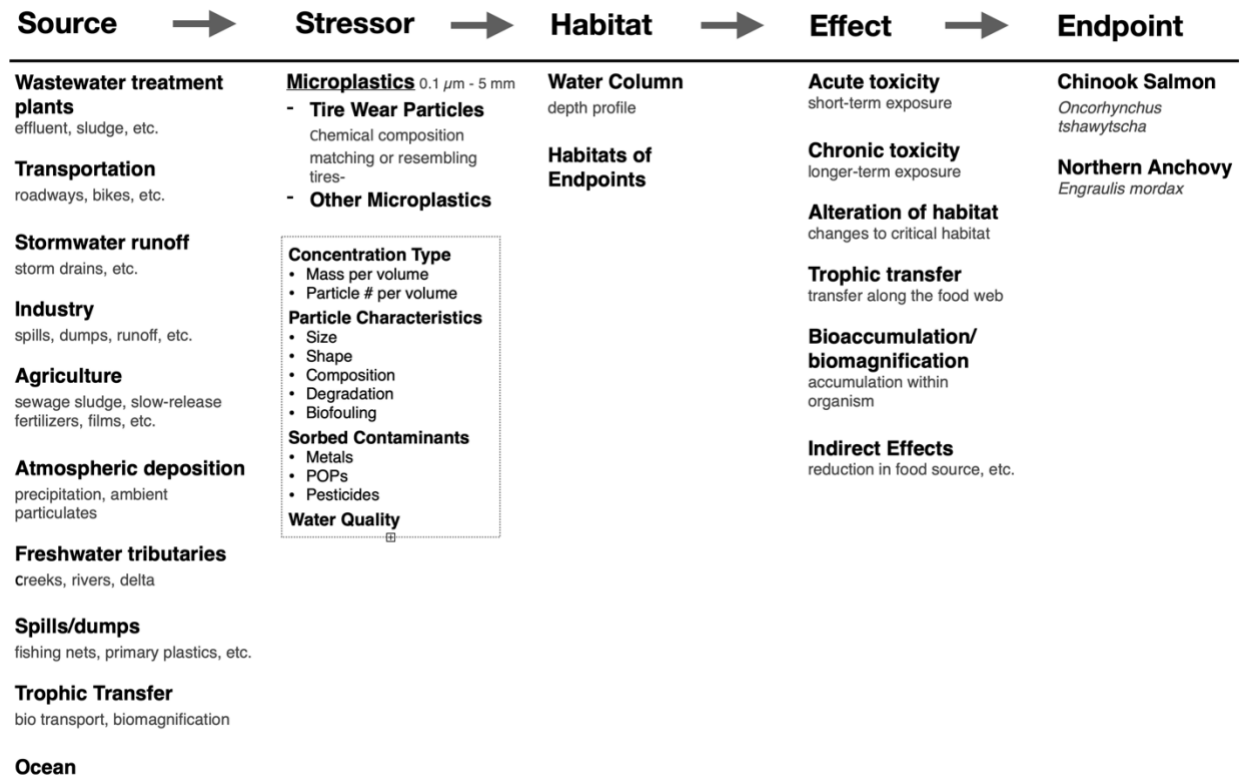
Source

Stressor

Habitat

Effect

Endpoint

Wastewater treatment plants
effluent, sludge, etc.

Transportation
roadways, bikes, etc.

Stormwater runoff
storm drains, etc.

Industry
spills, dumps, runoff, etc.

Agriculture
sewage sludge, slow-release fertilizers, films, etc.

Atmospheric deposition
precipitation, ambient particulates

Freshwater tributaries
creeks, rivers, delta

Spills/dumps
fishing nets, primary plastics, etc.

Trophic Transfer
bio transport, biomagnification

Ocean

Microplastics 0.1 $\mu$m - 5 mm
- Tire Wear Particles
Chemical composition matching or resembling tires-
- Other Microplastics

Concentration Type
• Mass per volume
• Particle # per volume
Particle Characteristics
• Size
• Shape
• Composition
• Degradation
• Biofouling
Sorbed Contaminants
• Metals
• POPs
• Pesticides
Water Quality

Water Column
depth profile

Habitats of Endpoints

Acute toxicity
short-term exposure

Chronic toxicity
longer-term exposure

Alteration of habitat
changes to critical habitat

Trophic transfer
transfer along the food web

Bioaccumulation/ biomagnification
accumulation within organism

Indirect Effects
reduction in food source, etc.

Chinook Salmon
Oncorhynchus tshawytscha

Northern Anchovy
Engraulis mordax